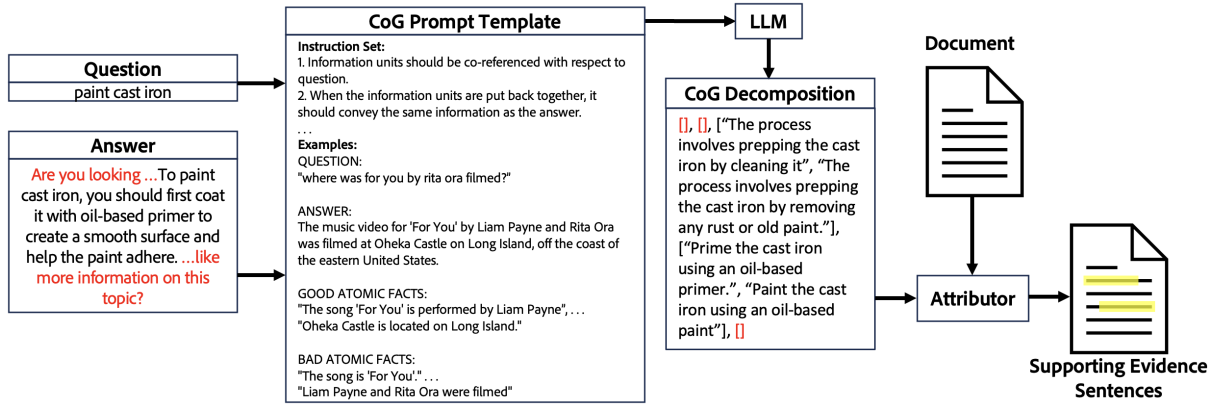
Question
paint cast iron

Answer
Are you looking ...To paint cast iron, you should first coat it with oil-based primer to create a smooth surface and help the paint adhere. ...like more information on this topic?

CoG Prompt Template
Instruction Set:
1. Information units should be co-referenced with respect to question.
2. When the information units are put back together, it should convey the same information as the answer.
. . .
Examples:
QUESTION:
"where was for you by rita ora filmed?"

ANSWER:
The music video for 'For You' by Liam Payne and Rita Ora was filmed at Oheka Castle on Long Island, off the coast of the eastern United States.

GOOD ATOMIC FACTS:
"The song 'For You' is performed by Liam Payne", . . .
"Oheka Castle is located on Long Island."

BAD ATOMIC FACTS:
"The song is 'For You'." . . .
"Liam Payne and Rita Ora were filmed"

LLM

CoG Decomposition
[], [], ["The process involves prepping the cast iron by cleaning it", "The process involves prepping the cast iron by removing any rust or old paint."], ["Prime the cast iron using an oil-based primer.", "Paint the cast iron using an oil-based paint"], []

Document

Attributor

Supporting Evidence Sentences